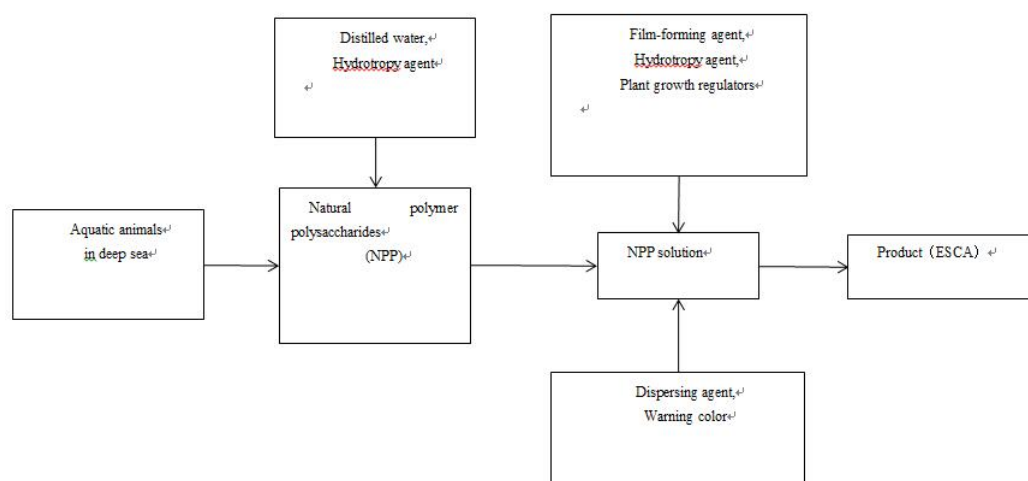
Distilled water,
Hydrotropy agent

Film-forming agent,
Hydrotropy agent,
Plant growth regulators

Aquatic animals
in deep sea

Natural polymer polysaccharides
(NPP)

NPP solution

Product（ESCA）

Dispersing agent,
Warning color